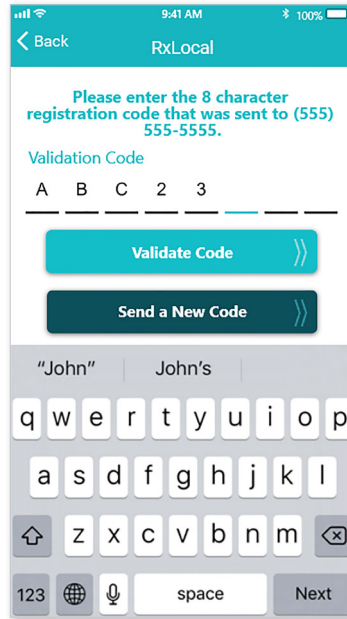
9:41 AM
100%
Back
RxLocal

Please enter the 8 character registration code that was sent to (555) 555-5555.

Validation Code
A B C 2 3

Validate Code

Send a New Code

"John" John's

q w e r t y u i o p
a s d f g h j k l
z x c v b n m
123 space Next